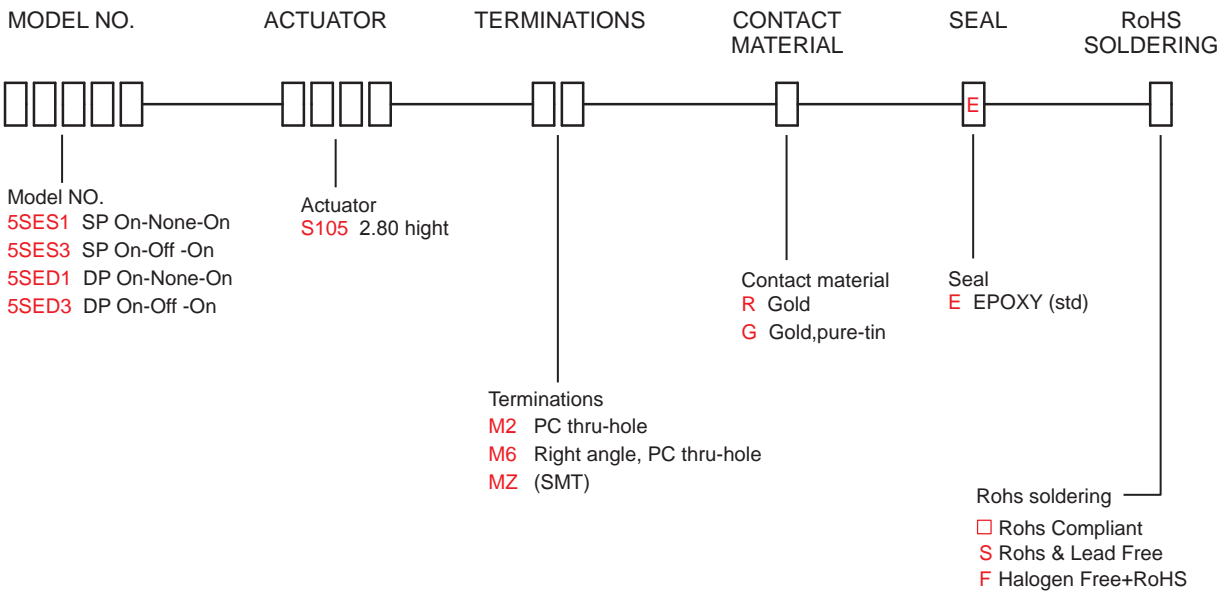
MODEL NO.

ACTUATOR

TERMINATIONS

CONTACT MATERIAL

SEAL

RoHS SOLDERING

E

Model NO.
5SES1 SP On-None-On
5SES3 SP On-Off -On
5SED1 DP On-None-On
5SED3 DP On-Off -On

Actuator
S105 2.80 hight

Terminations
M2 PC thru-hole
M6 Right angle, PC thru-hole
MZ (SMT)

Contact material
R Gold
G Gold,pure-tin

Seal
E EPOXY (std)

Rohs soldering
□ Rohs Compliant
S Rohs & Lead Free
F Halogen Free+RoHS